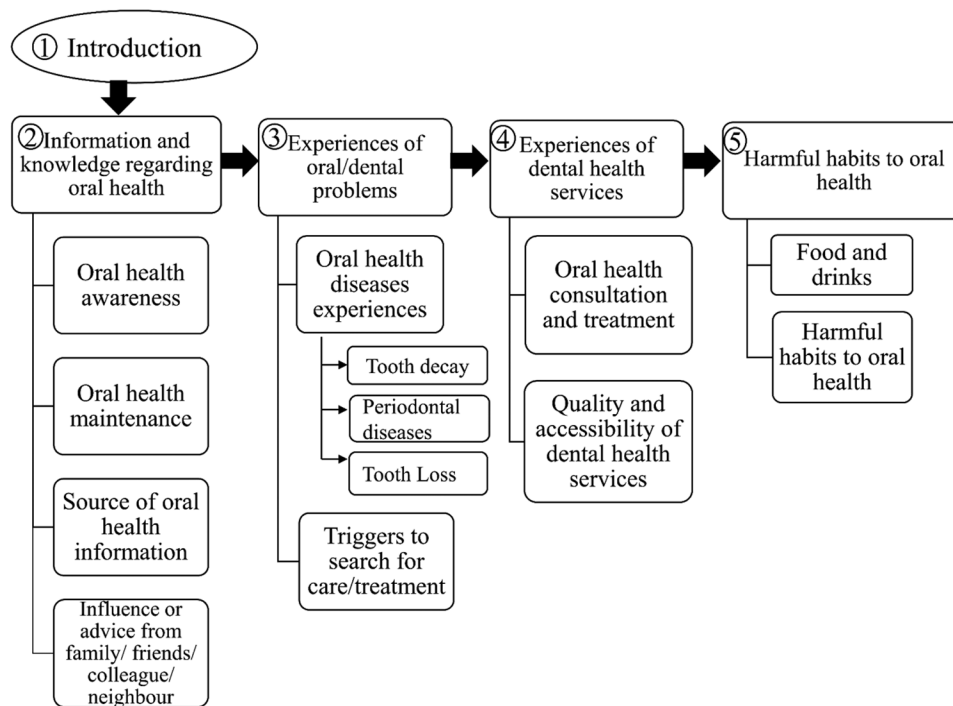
① Introduction

②Information and knowledge regarding oral health

Oral health awareness

Oral health maintenance

Source of oral health information

Influence or advice from family/ friends/ colleague/ neighbour

③Experiences of oral/dental problems

Oral health diseases experiences

Tooth decay

Periodontal diseases

Tooth Loss

Triggers to search for care/treatment

④Experiences of dental health services

Oral health consultation and treatment

Quality and accessibility of dental health services

⑤Harmful habits to oral health

Food and drinks

Harmful habits to oral health